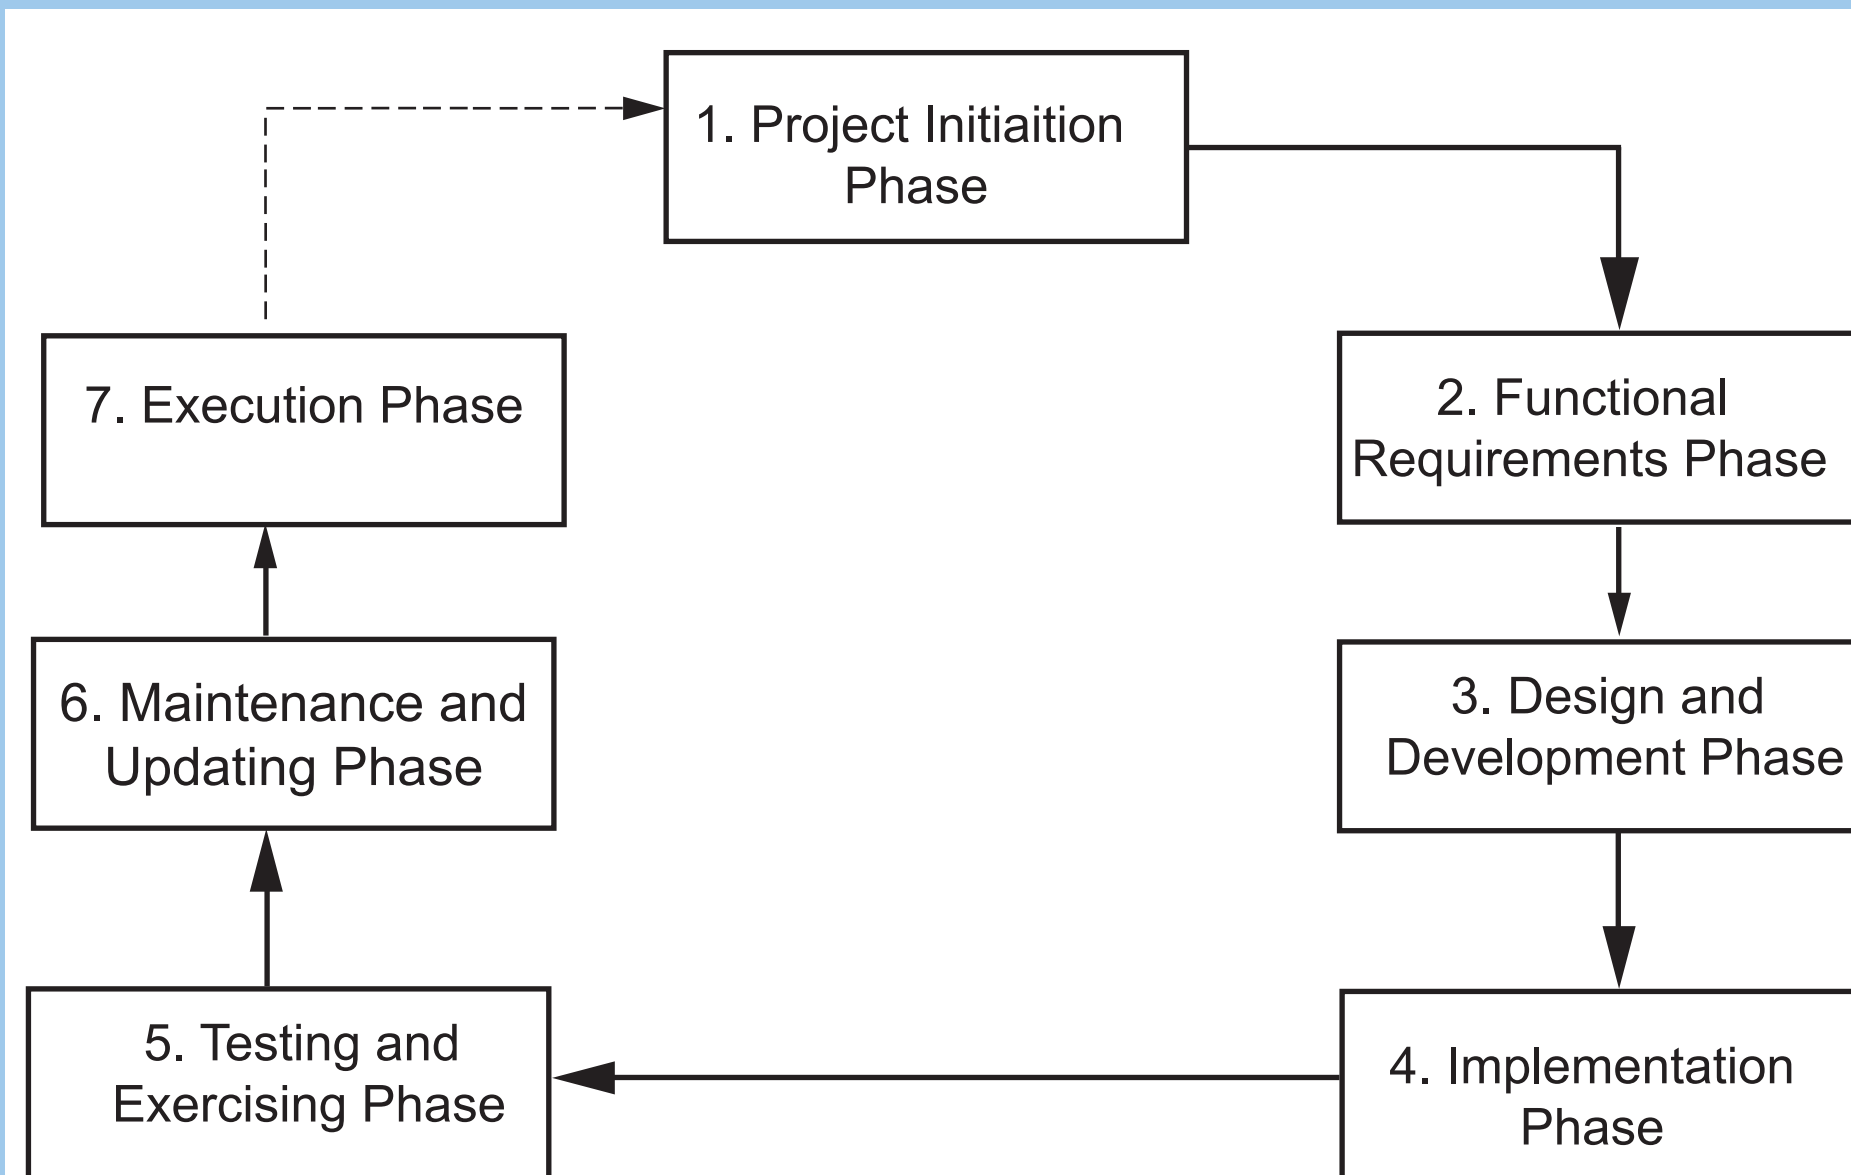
1. Project Initiaition Phase

2. Functional Requirements Phase

3. Design and Development Phase

4. Implementation Phase

5. Testing and Exercising Phase

6. Maintenance and Updating Phase

7. Execution Phase